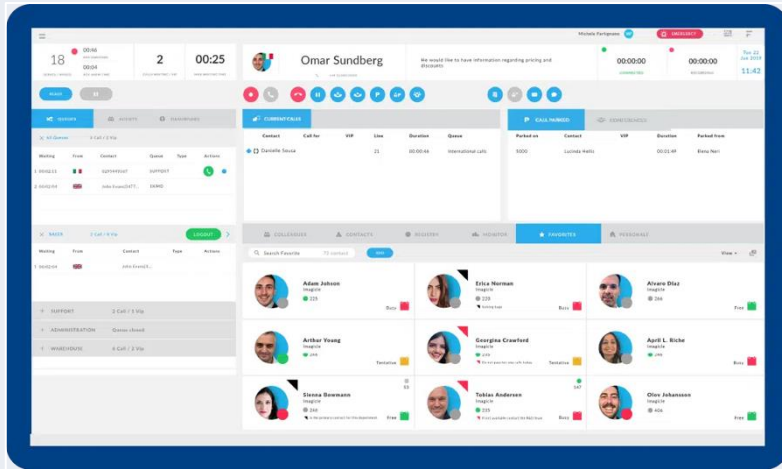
Michele Parigiano

18 00:46 00:04

2

00:25

Omar Sundberg

We would like to have information regarding pricing and discounts

00:00:00

00:00:00

Tue 22 Jul 2019 11:43

QUEUES AGENTS

CURRENT CALLS

| Contact | Call for | VIP | Line | Duration | Queue |
|---|---|---|---|---|---|
| Danielle Sousa | | | 21 | 00:00:46 | International calls |

CALL PARKED

| Parked on | Contact | VIP | Duration | Parked from |
|---|---|---|---|---|
| 5000 | Lucinda Helm | | 00:01:49 | Elena Neri |

| Waiting | From | Contact | Queue | Type | Actions |
|---|---|---|---|---|---|
| 1 00:02:13 | | | | | |
| 2 00:02:04 | | | | | |

SALES

LOGOUT

| Waiting | From | Contact | Type | Actions |
|---|---|---|---|---|
| 1 00:02:04 | | | | |

SUPPORT 2 Call / 1 Vip

ADMINISTRATION Queue closed

WAREHOUSE 6 Call / 3 Vip

COLLEAGUES CONTACTS FAVORITES

Search Favorite

Adam Johnson
Imagicle
225
Busy

Erica Norman
Imagicle
228
Busy

Alvaro Diaz
Imagicle
266
Free

Arthur Young
Imagicle
244
Tentative

Georgina Crawford
Imagicle
Tentative

April L. Riche
Imagicle
Busy

Sienna Bowmann
Imagicle
266
Free

Tobias Andersen
Imagicle
Busy

Olov Johansson
Imagicle
404
Free